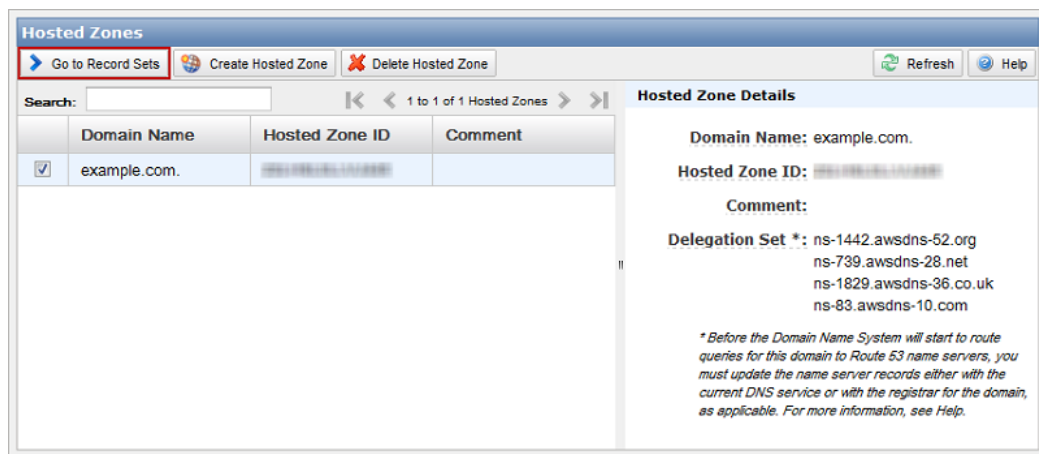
Hosted Zones

Go to Record Sets | Create Hosted Zone | Delete Hosted Zone | Refresh | Help

Search: 1 to 1 of 1 Hosted Zones

| | Domain Name | Hosted Zone ID | Comment |
|---|---|---|---|
| ☑ | example.com. | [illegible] | |

Hosted Zone Details

Domain Name: example.com.

Hosted Zone ID: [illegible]

Comment:

Delegation Set *: ns-1442.awsdns-52.org
ns-739.awsdns-28.net
ns-1829.awsdns-36.co.uk
ns-83.awsdns-10.com

* Before the Domain Name System will start to route queries for this domain to Route 53 name servers, you must update the name server records either with the current DNS service or with the registrar for the domain, as applicable. For more information, see Help.